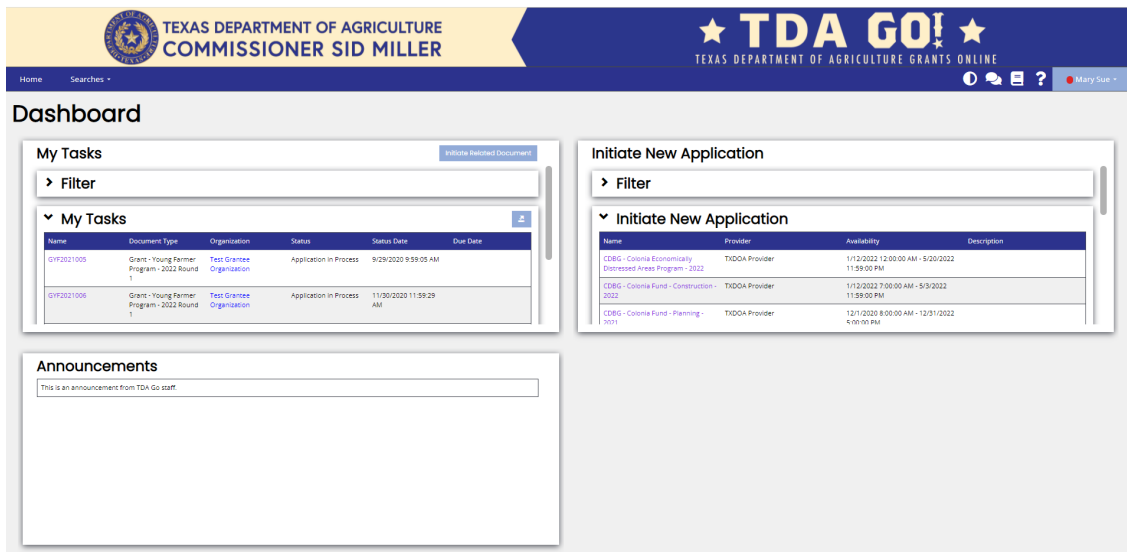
DEPARTMENT OF AGRICULTURE STATE OF TEXAS

TEXAS DEPARTMENT OF AGRICULTURE
COMMISSIONER SID MILLER

TDA GO!
TEXAS DEPARTMENT OF AGRICULTURE GRANTS ONLINE

Home Searches

Mary Sue

Dashboard

My Tasks

Initiate Related Document

Filter

My Tasks

| Name | Document Type | Organization | Status | Status Date | Due Date |
|---|---|---|---|---|---|
| GYF2021005 | Grant - Young Farmer Program - 2022 Round 1 | Test Grantee Organization | Application In Process | 9/29/2020 9:59:05 AM | |
| GYF2021006 | Grant - Young Farmer Program - 2022 Round 1 | Test Grantee Organization | Application In Process | 11/30/2020 11:59:29 AM | |

Initiate New Application

Filter

Initiate New Application

| Name | Provider | Availability | Description |
|---|---|---|---|
| CDBG - Colonia Economically Distressed Areas Program - 2022 | TXDOA Provider | 1/12/2022 12:00:00 AM - 5/20/2022 11:59:00 PM | |
| CDBG - Colonia Fund - Construction - 2022 | TXDOA Provider | 1/12/2022 7:00:00 AM - 5/3/2022 11:59:00 PM | |
| CDBG - Colonia Fund - Planning - 2021 | TXDOA Provider | 12/1/2020 8:00:00 AM - 12/31/2022 5:00:00 PM | |

Announcements

This is an announcement from TDA Go staff.